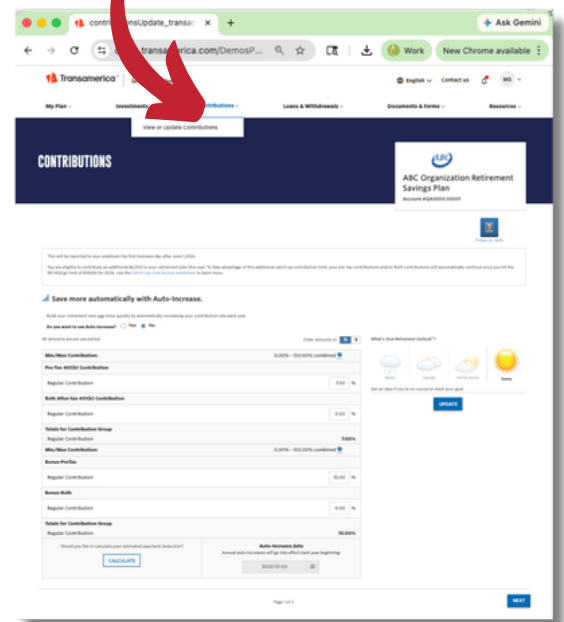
contri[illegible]sUpdate_transac ×
+
Ask Gemini
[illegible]transa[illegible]ica.com/DemosP...
Work
New Chrome available

Transamerica
English
Contact us
MS

My Plan
Investments
Contributions
Loans & Withdrawals
Documents & Forms
Resources

View or Update Contributions

CONTRIBUTIONS

ABC Organization Retirement Savings Plan
Account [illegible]

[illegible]

This will be reported to your employer the first business day after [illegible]

You are eligible to contribute an additional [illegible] to your retirement plan this year. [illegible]

Save more automatically with Auto-Increase.

Build your retirement nest egg more quickly by automatically increasing your contribution rate each year.

Do you want to use Auto-Increase? Yes No

All amounts are per period
Enter amounts in % $

Min/Max Contribution: 0.00% - 100.00% combined
Pre-Tax 401(k) Contribution
Regular Contribution 7.00 %
Roth After-tax 401(k) Contribution
Regular Contribution 0.00 %
Totals for Contribution Group
Regular Contribution 7.00%
Min/Max Contribution: 0.00% - 100.00% combined
Bonus-PreTax
Regular Contribution 10.00 %
Bonus-Roth
Regular Contribution 0.00 %
Totals for Contribution Group
Regular Contribution 10.00%

Would you like to calculate your estimated paycheck deduction?
CALCULATE

Auto-Increase date
Annual auto-increases will go into effect each year beginning:
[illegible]

What's Your Retirement Outlook?
Rainy Cloudy Partly Sunny Sunny
Get an idea if you're on course to reach your goal.
UPDATE

Page 1 of 3
NEXT